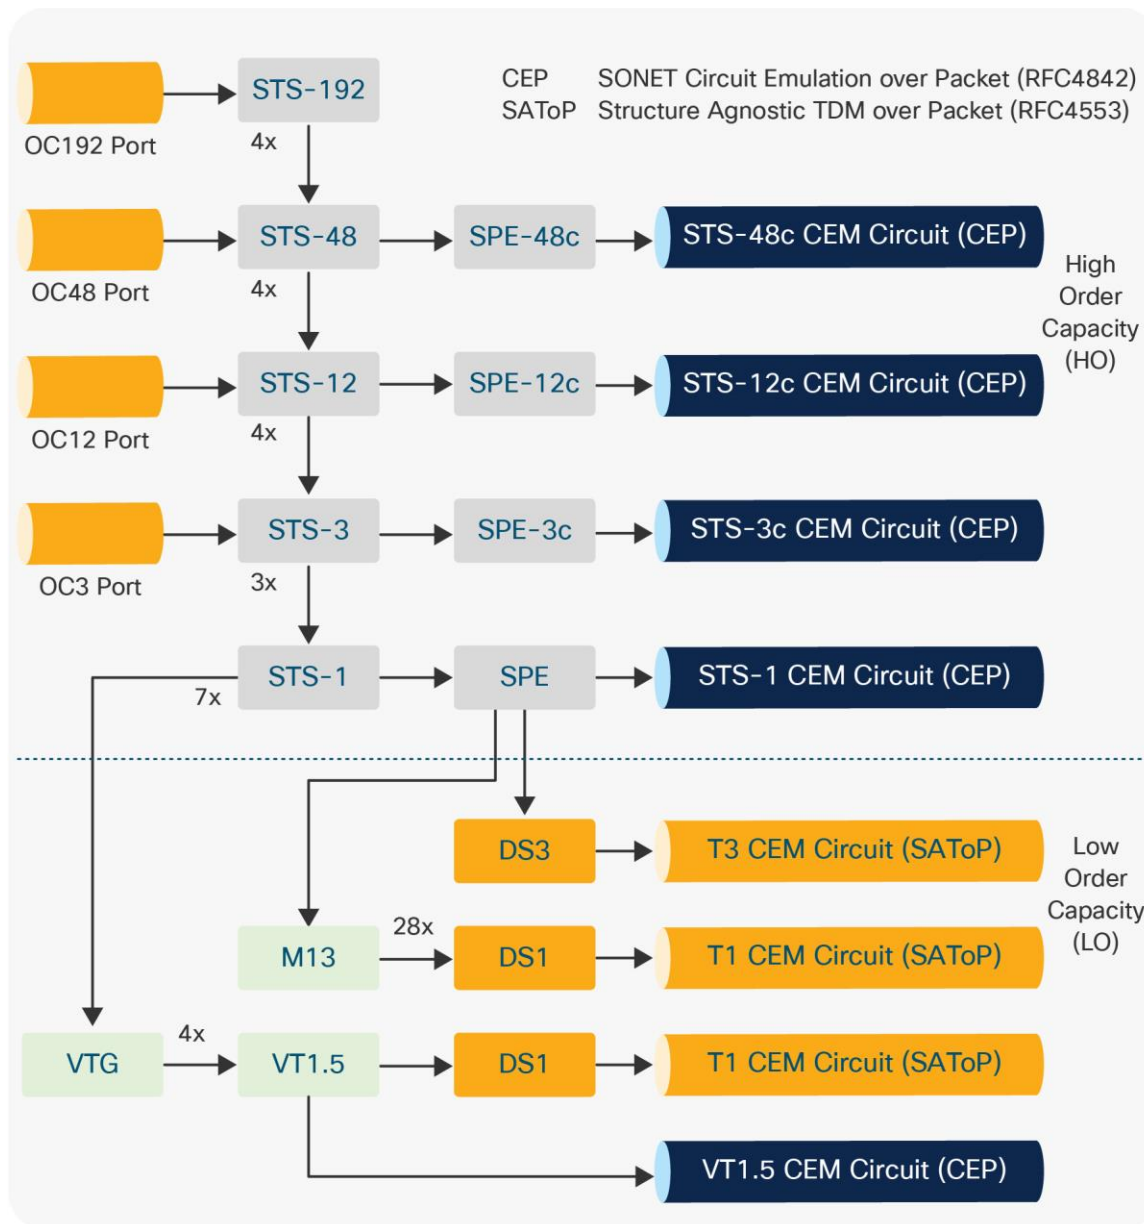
CEP SONET Circuit Emulation over Packet (RFC4842)
SAToP Structure Agnostic TDM over Packet (RFC4553)

OC192 Port
STS-192
4x

OC48 Port
STS-48
SPE-48c
STS-48c CEM Circuit (CEP)
4x

High Order Capacity (HO)

OC12 Port
STS-12
SPE-12c
STS-12c CEM Circuit (CEP)
4x

OC3 Port
STS-3
SPE-3c
STS-3c CEM Circuit (CEP)
3x

STS-1
7x
SPE
STS-1 CEM Circuit (CEP)

DS3
T3 CEM Circuit (SAToP)

Low Order Capacity (LO)

M13
28x
DS1
T1 CEM Circuit (SAToP)

VTG
4x
VT1.5
DS1
T1 CEM Circuit (SAToP)

VT1.5 CEM Circuit (CEP)